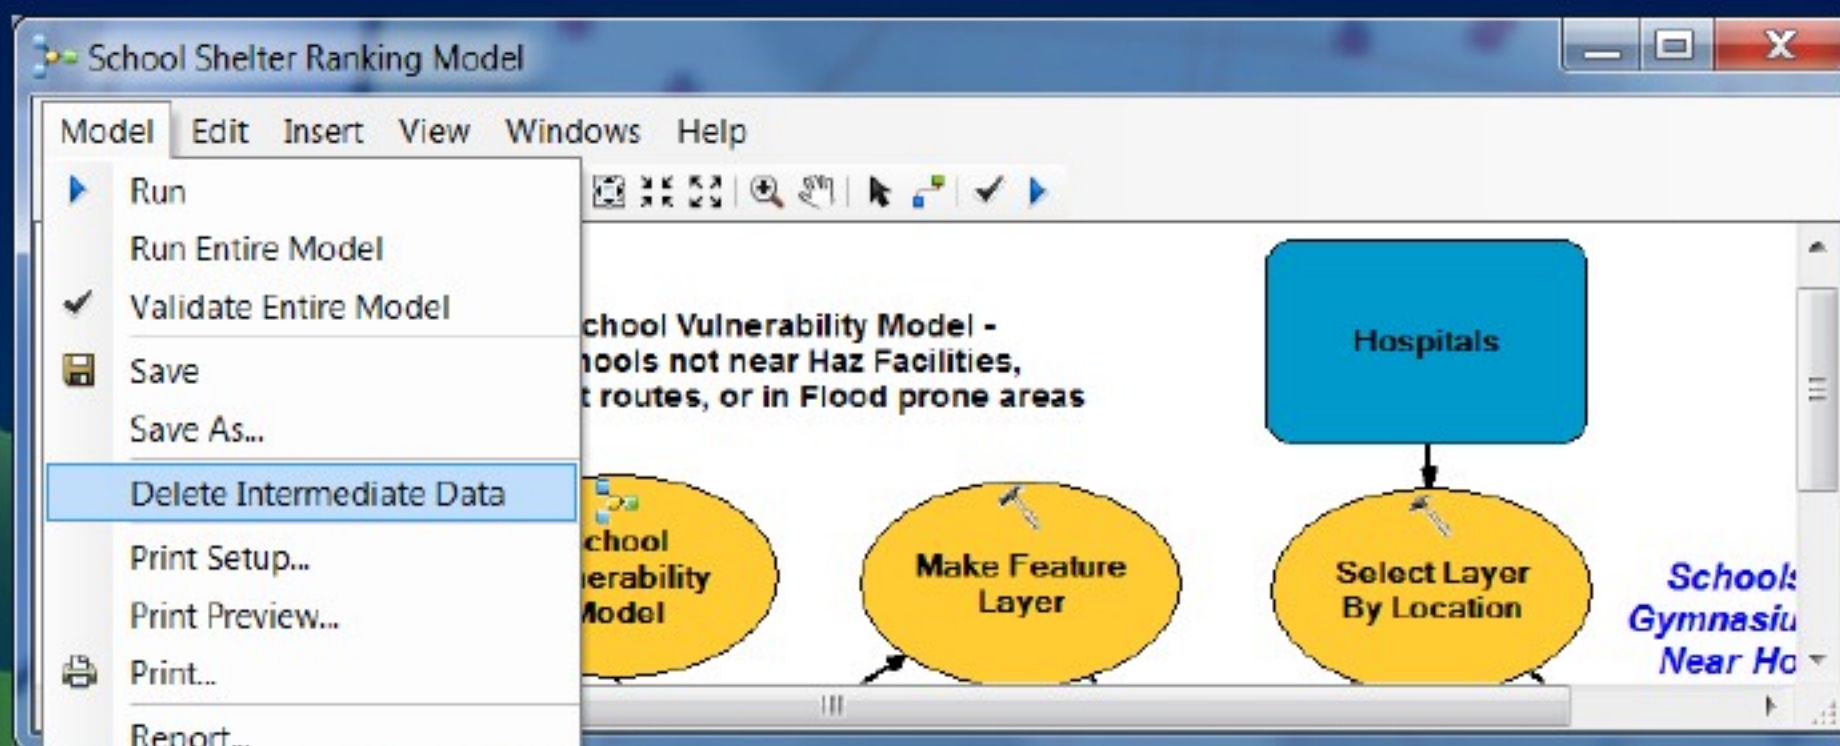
School Shelter Ranking Model

Model Edit Insert View Windows Help

Run
Run Entire Model
Validate Entire Model
Save
Save As...
Delete Intermediate Data
Print Setup...
Print Preview...
Print...
Report...

chool Vulnerability Model - hools not near Haz Facilities, t routes, or in Flood prone areas

Hospitals

chool erability Model

Make Feature Layer

Select Layer By Location

Schools Gymnasiu Near Ho